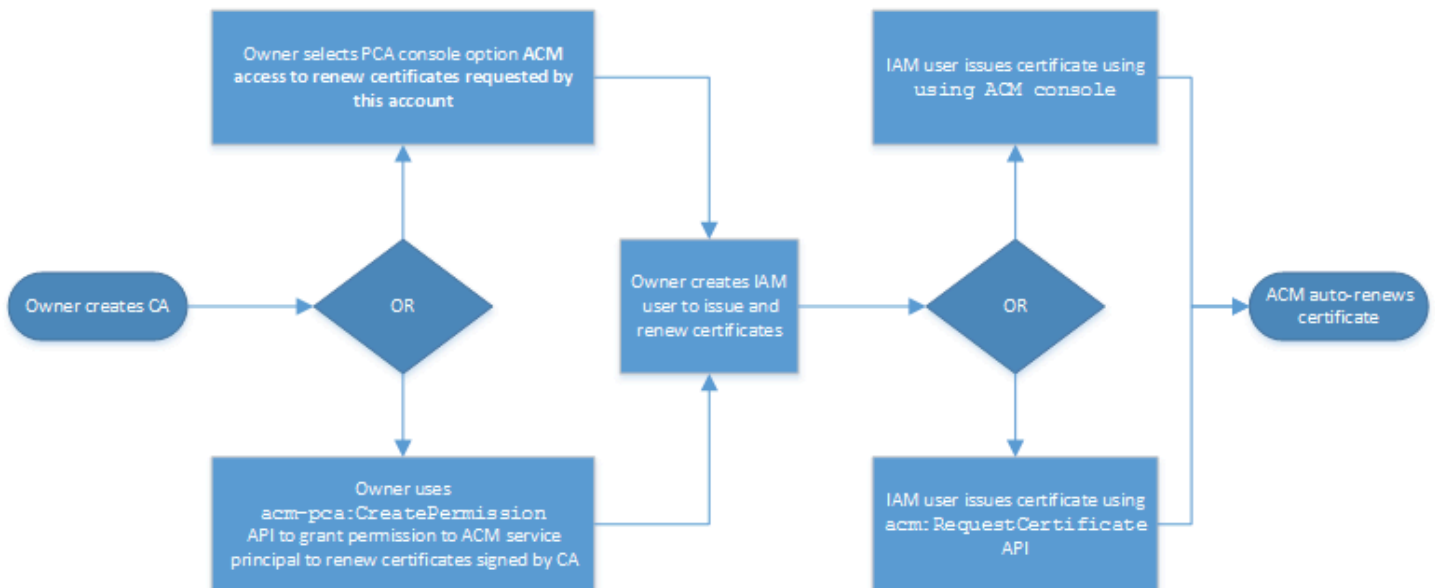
Owner creates CA

OR

Owner selects PCA console option ACM access to renew certificates requested by this account

Owner uses acm-pca:CreatePermission API to grant permission to ACM service principal to renew certificates signed by CA

Owner creates IAM user to issue and renew certificates

OR

IAM user issues certificate using using ACM console

IAM user issues certificate using acm:RequestCertificate API

ACM auto-renews certificate